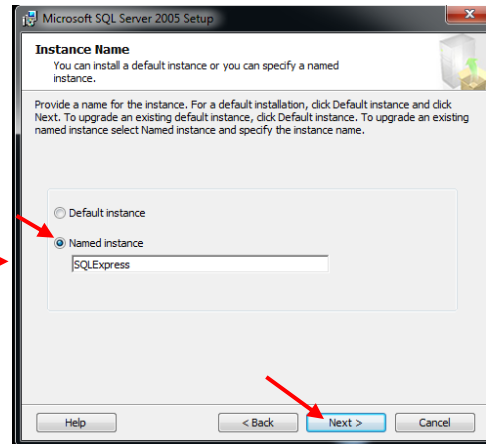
Microsoft SQL Server 2005 Setup

Instance Name
You can install a default instance or you can specify a named instance.

Provide a name for the instance. For a default installation, click Default instance and click Next. To upgrade an existing default instance, click Default instance. To upgrade an existing named instance select Named instance and specify the instance name.

Default instance

Named instance

SQLExpress

Help

< Back

Next >

Cancel